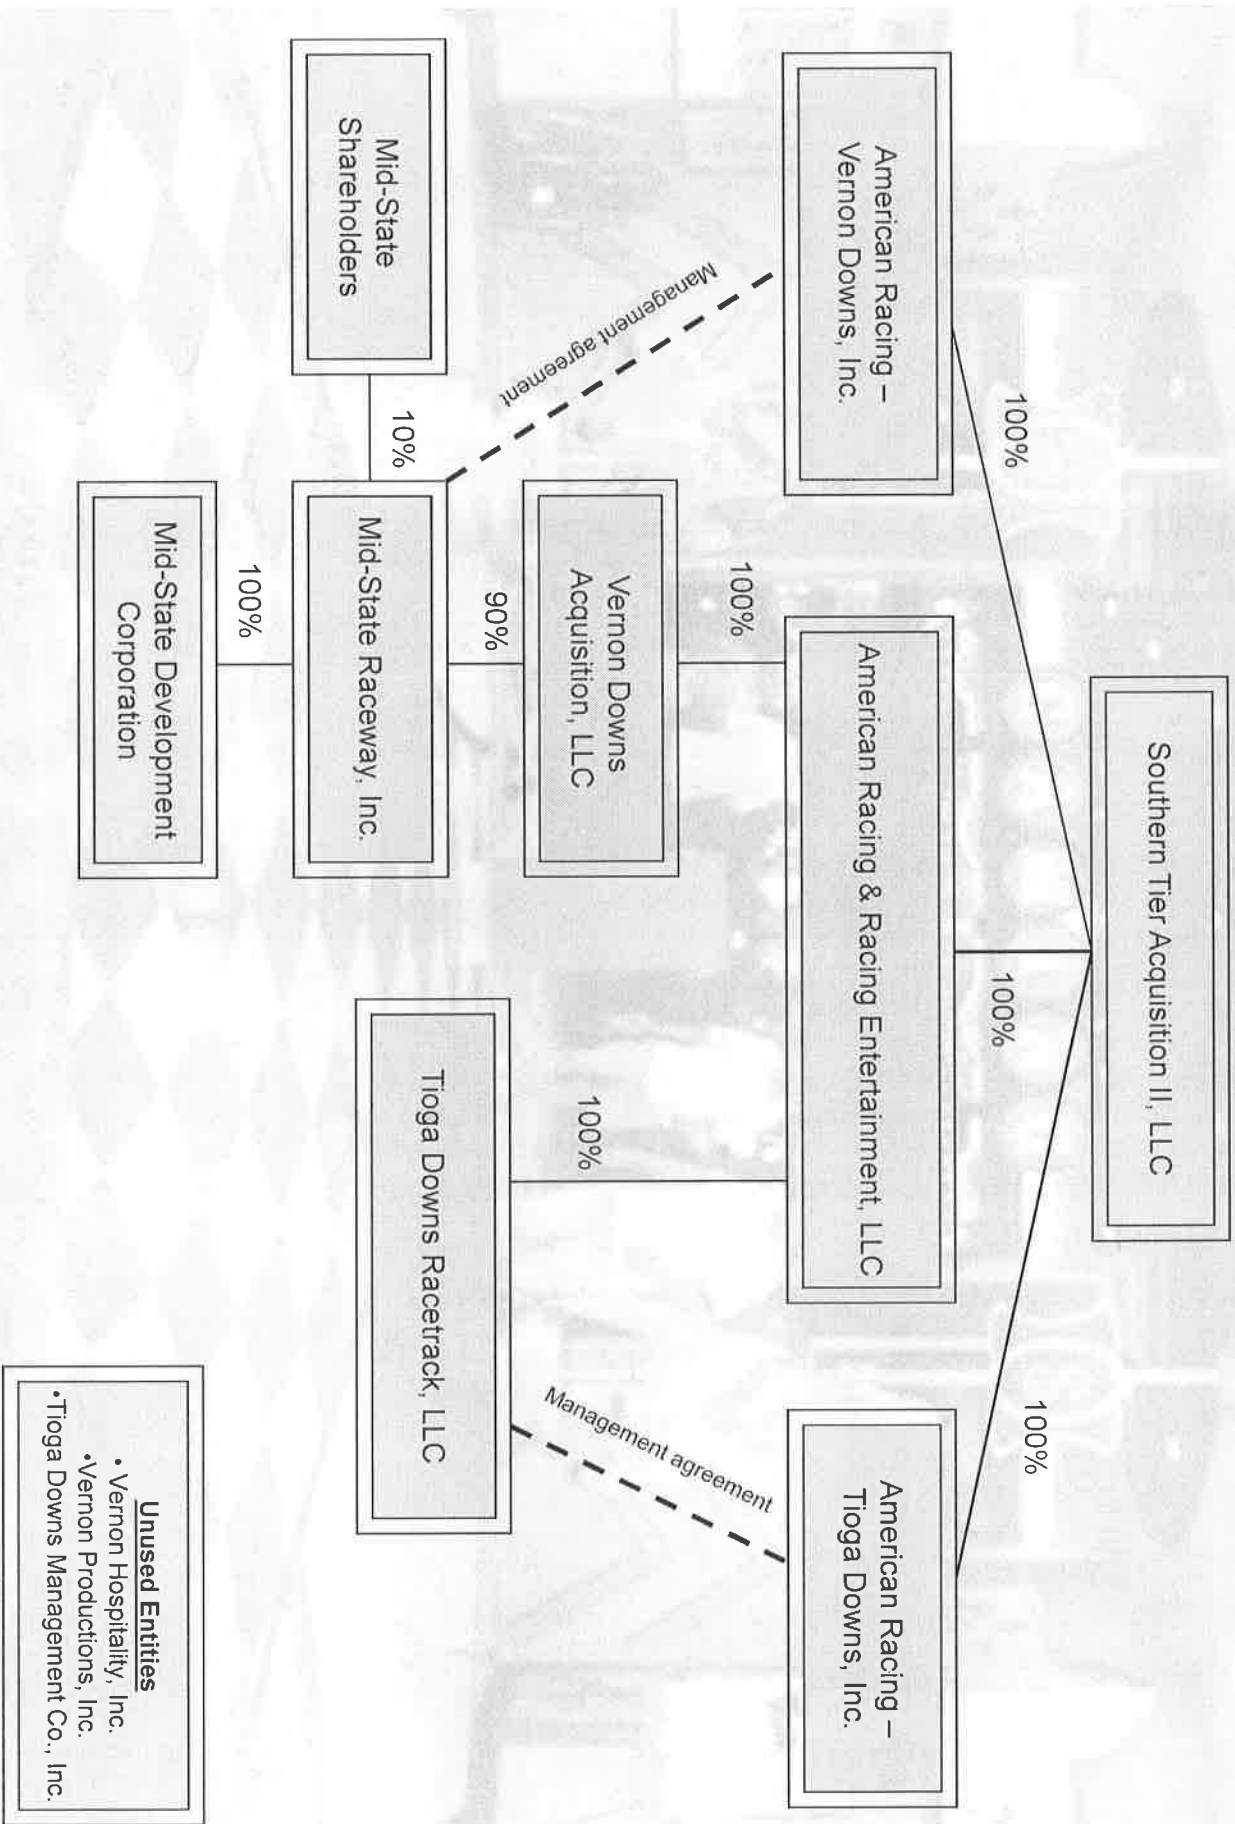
Southern Tier Acquisition II, LLC

100%

100%

100%

American Racing – Vernon Downs, Inc.

American Racing & Racing Entertainment, LLC

American Racing – Tioga Downs, Inc.

Management agreement

100%

100%

Vernon Downs Acquisition, LLC

Tioga Downs Racetrack, LLC

Management agreement

Mid-State Shareholders

10%

90%

Mid-State Raceway, Inc.

100%

Mid-State Development Corporation

Unused Entities
• Vernon Hospitality, Inc.
•Vernon Productions, Inc.
•Tioga Downs Management Co., Inc.